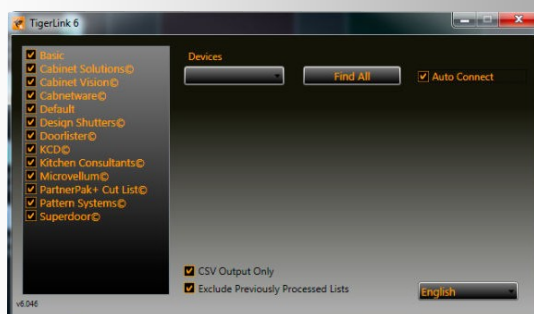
TigerLink 6

Basic
Cabinet Solutions©
Cabinet Vision©
Cabnetware©
Default
Design Shutters©
Doorlister©
KCD©
Kitchen Consultants©
Microvellum©
PartnerPak+ Cut List©
Pattern Systems©
Superdoor©

v6.046

Devices

Find All

Auto Connect

CSV Output Only
Exclude Previously Processed Lists

English